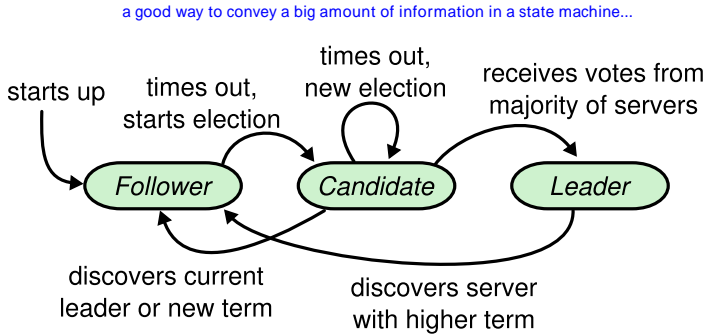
a good way to convey a big amount of information in a state machine...

starts up

times out, starts election

times out, new election

receives votes from majority of servers

Follower

Candidate

Leader

discovers current leader or new term

discovers server with higher term